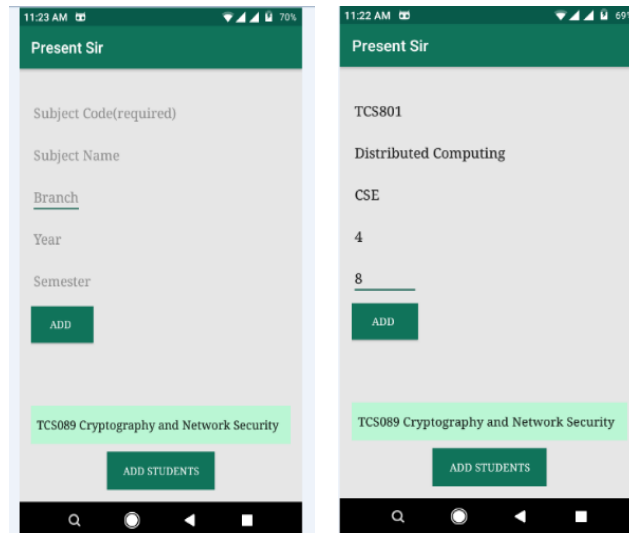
11:23 AM 70%

Present Sir

Subject Code(required)

Subject Name

Branch

Year

Semester

ADD

TCS089 Cryptography and Network Security

ADD STUDENTS

11:22 AM 69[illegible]

Present Sir

TCS801

Distributed Computing

CSE

4

8

ADD

TCS089 Cryptography and Network Security

ADD STUDENTS